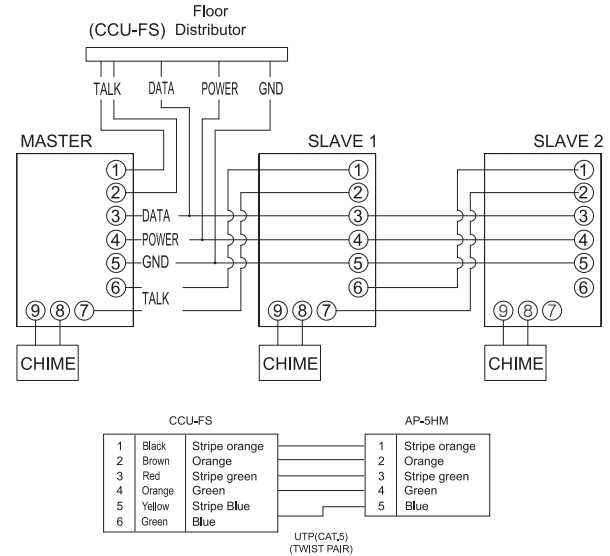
Floor
(CCU-FS) Distributor

TALK DATA POWER GND

MASTER

SLAVE 1

SLAVE 2

1
2
3 DATA
4 POWER
5 GND
6
TALK
9 8 7

1
2
3
4
5
6
9 8 7

1
2
3
4
5
6
9 8 7

CHIME

CHIME

CHIME

CCU-FS

AP-5HM

| 1 | Black | Stripe orange |
|---|---|---|
| 2 | Brown | Orange |
| 3 | Red | Stripe green |
| 4 | Orange | Green |
| 5 | Yellow | Stripe Blue |
| 6 | Green | Blue |

| 1 | Stripe orange |
|---|---|
| 2 | Orange |
| 3 | Stripe green |
| 4 | Green |
| 5 | Blue |

UTP(CAT.5)
(TWIST PAIR)